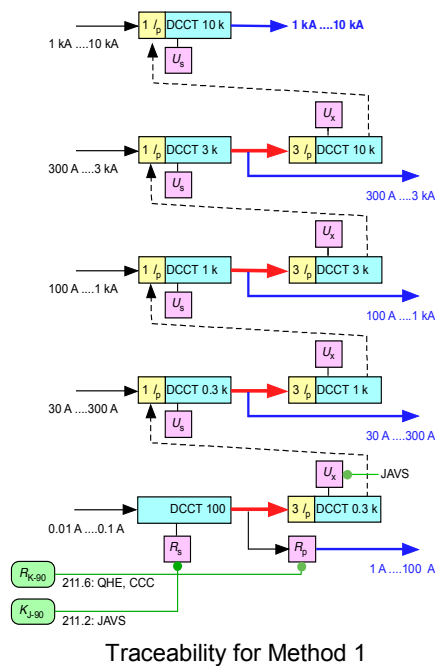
1 $I_p$ DCCT 10 k
1 kA ....10 kA
1 kA ....10 kA
$U_s$
$U_x$
1 $I_p$ DCCT 3 k
3 $I_p$ DCCT 10 k
300 A ....3 kA
$U_s$
300 A ....3 kA
$U_x$
1 $I_p$ DCCT 1 k
3 $I_p$ DCCT 3 k
100 A ....1 kA
$U_s$
100 A ....1 kA
$U_x$
1 $I_p$ DCCT 0.3 k
3 $I_p$ DCCT 1 k
30 A ....300 A
$U_s$
30 A ....300 A
$U_x$
JAVS
DCCT 100
3 $I_p$ DCCT 0.3 k
0.01 A ....0.1 A
$R_s$
$R_p$
1 A ....100 A
$R_{K-90}$
211.6: QHE, CCC
$K_{J-90}$
211.2: JAVS
Traceability for Method 1